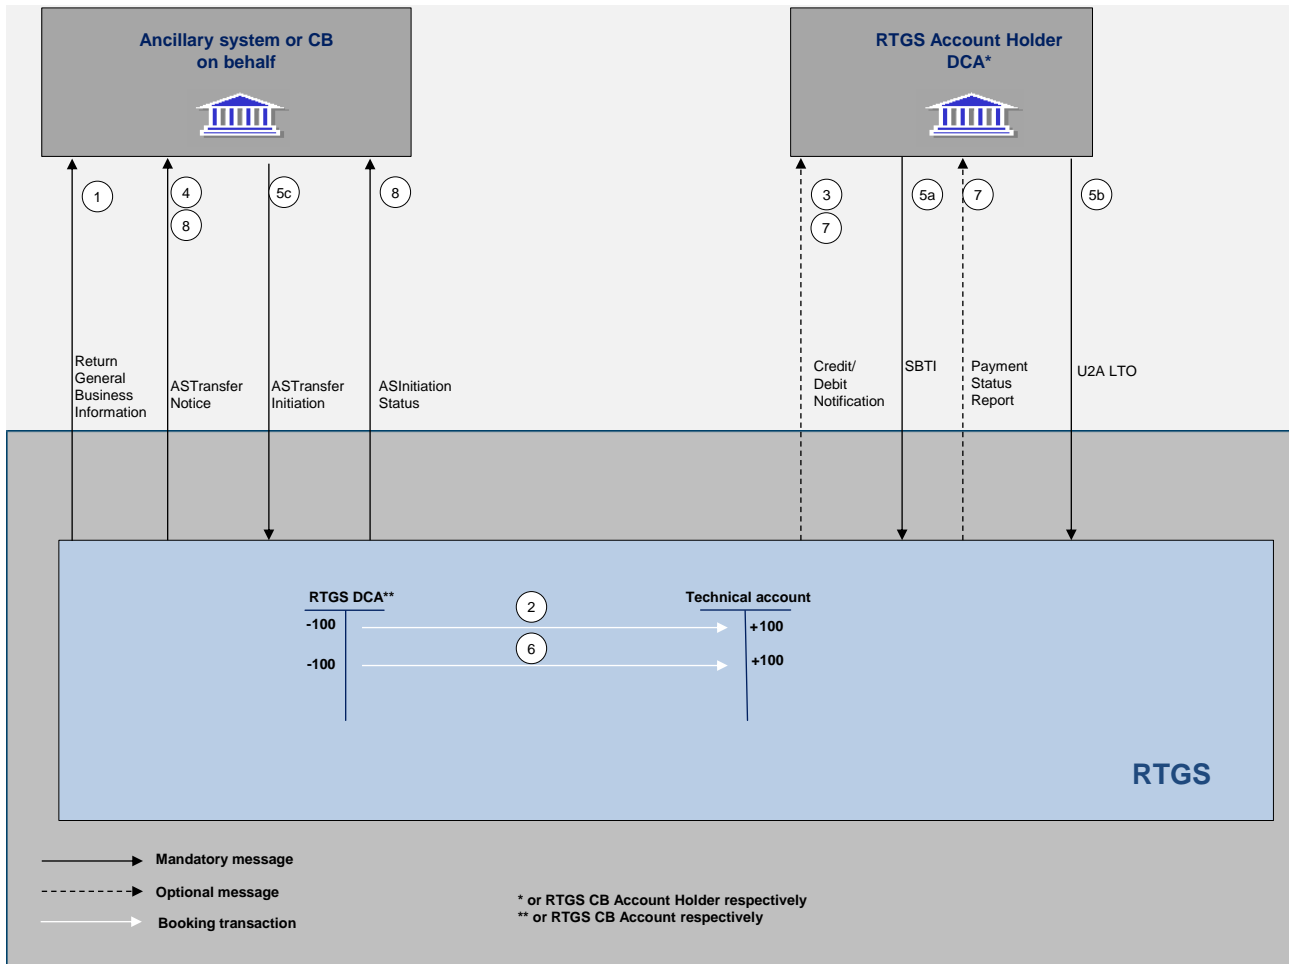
Ancillary system or CB on behalf

RTGS Account Holder DCA*

1

4

8

5c

8

3

7

5a

7

5b

Return General Business Information

ASTransfer Notice

ASTransfer Initiation

ASInitiation Status

Credit/ Debit Notification

SBTI

Payment Status Report

U2A LTO

RTGS DCA**

-100

-100

2

6

Technical account

+100

+100

RTGS

Mandatory message

Optional message

Booking transaction

* or RTGS CB Account Holder respectively
** or RTGS CB Account respectively